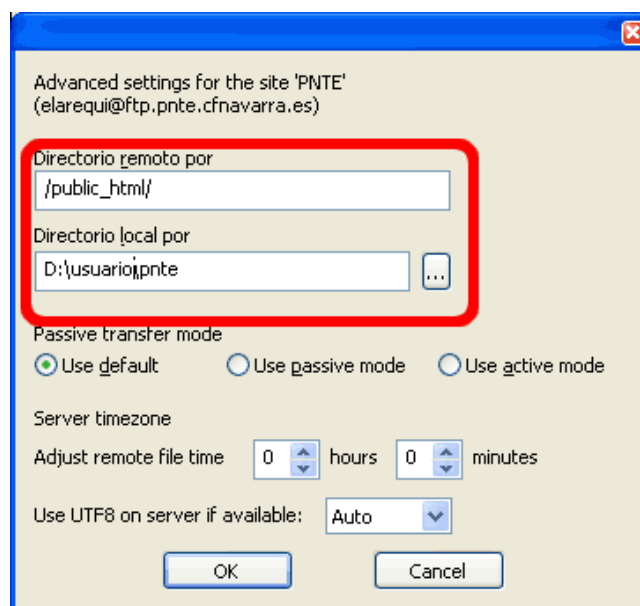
Advanced settings for the site 'PNTE'
(elarequi@ftp.pnte.cfnavarra.es)

Directorio remoto por
/public_html/

Directorio local por
D:\usuario\pnte
...

Passive transfer mode
Use default
Use passive mode
Use active mode

Server timezone
Adjust remote file time
0
hours
0
minutes

Use UTF8 on server if available:
Auto

OK
Cancel